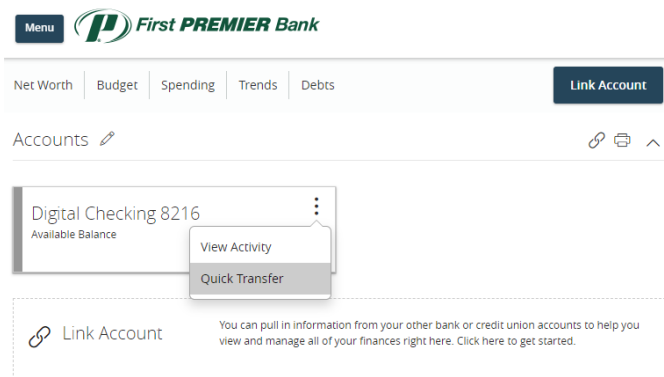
Menu

First PREMIER Bank

Net Worth | Budget | Spending | Trends | Debts

Link Account

Accounts

Digital Checking 8216
Available Balance

View Activity
Quick Transfer

Link Account

You can pull in information from your other bank or credit union accounts to help you view and manage all of your finances right here. Click here to get started.